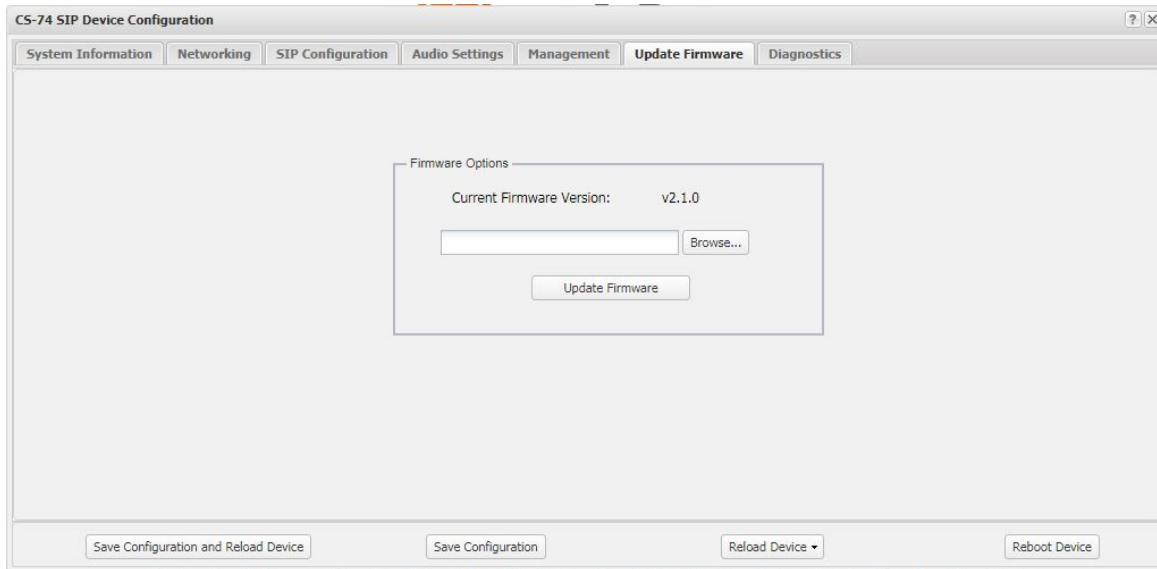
CS-74 SIP Device Configuration

?

System Information | Networking | SIP Configuration | Audio Settings | Management | Update Firmware | Diagnostics

Firmware Options

Current Firmware Version: v2.1.0

Browse...

Update Firmware

Save Configuration and Reload Device

Save Configuration

Reload Device ▾

Reboot Device